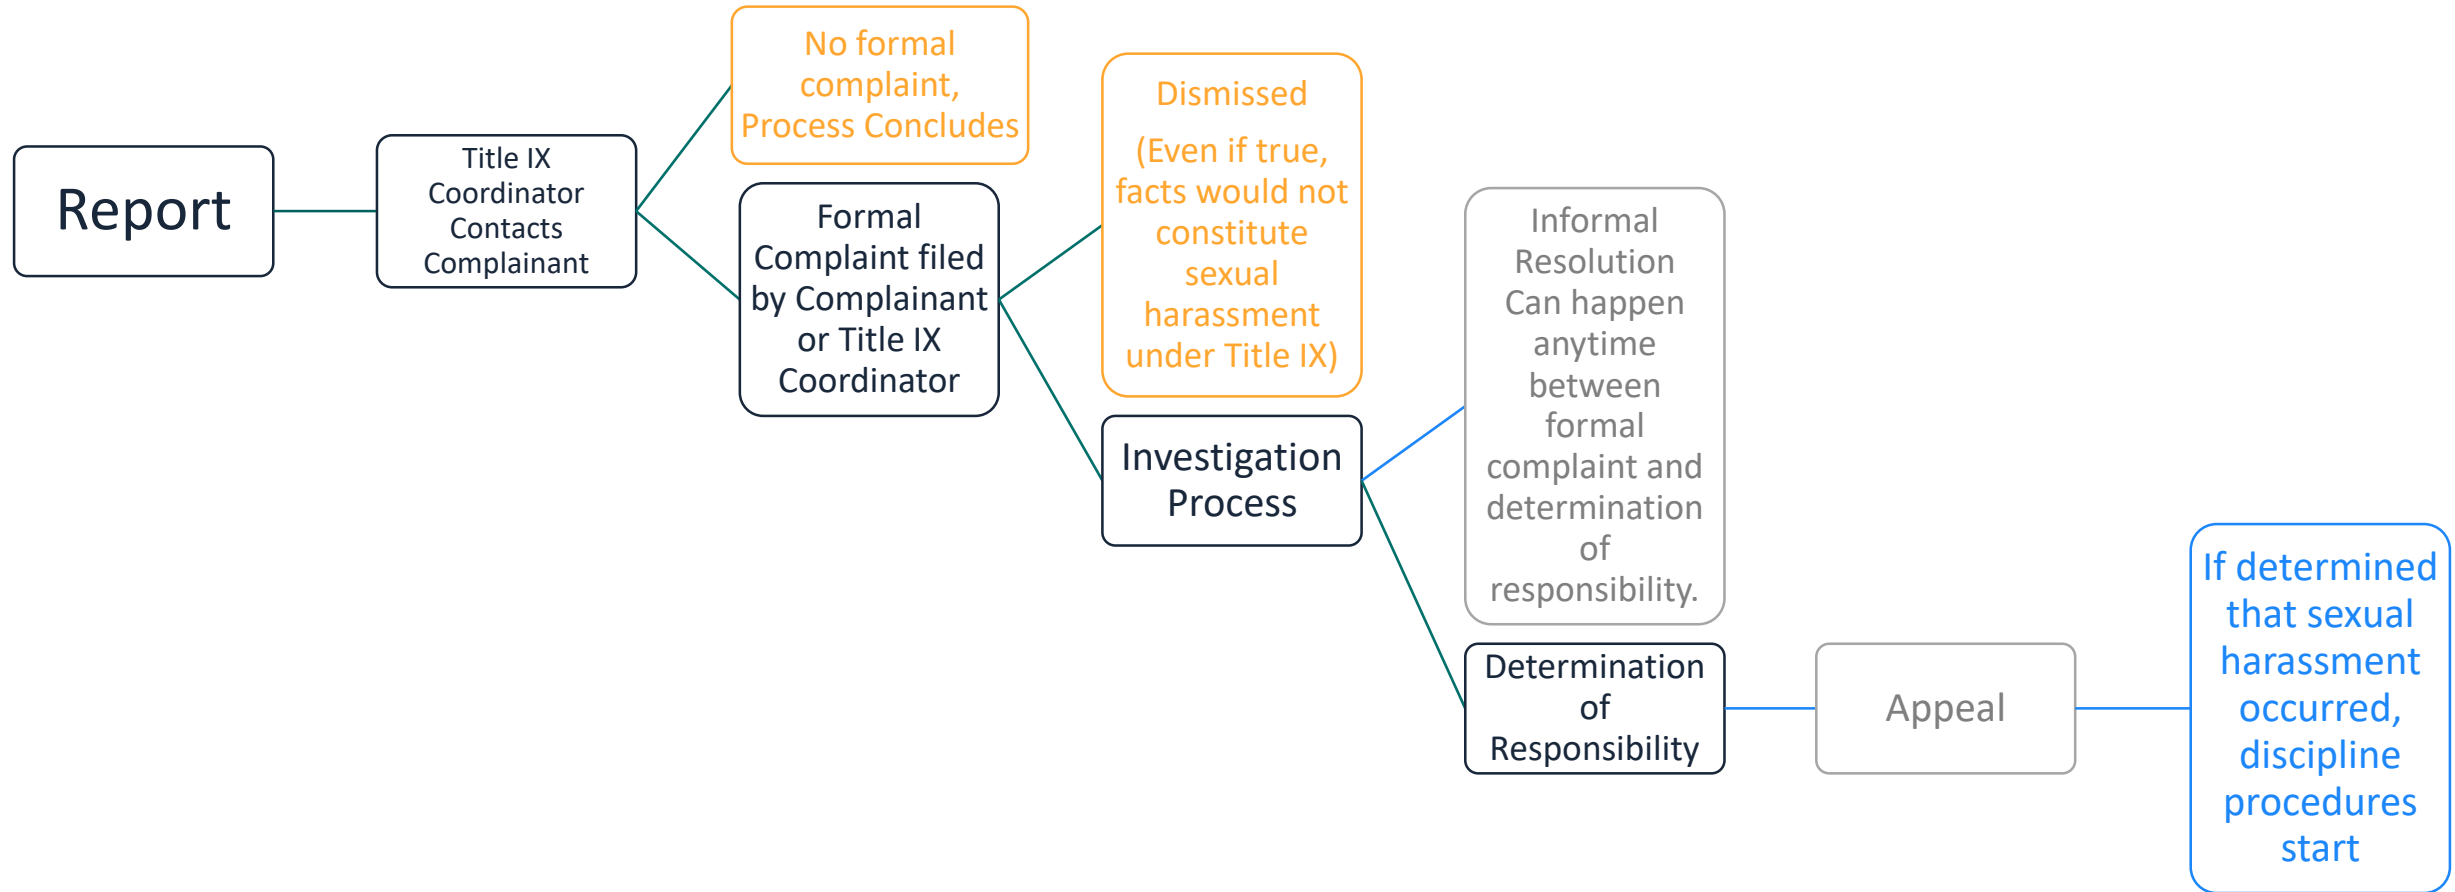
Report

Title IX Coordinator Contacts Complainant

No formal complaint, Process Concludes

Formal Complaint filed by Complainant or Title IX Coordinator

Dismissed

(Even if true, facts would not constitute sexual harassment under Title IX)

Investigation Process

Informal Resolution Can happen anytime between formal complaint and determination of responsibility.

Determination of Responsibility

Appeal

If determined that sexual harassment occurred, discipline procedures start